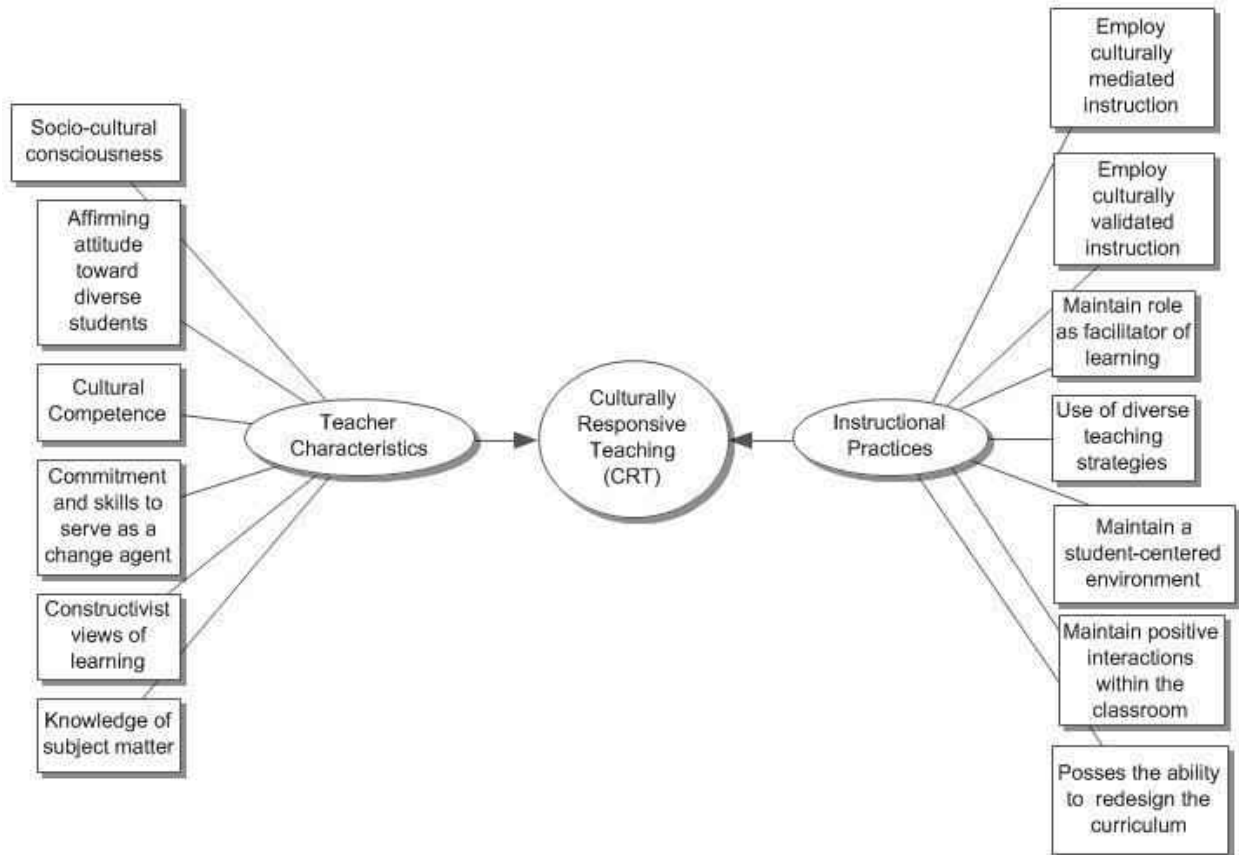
Socio-cultural consciousness

Affirming attitude toward diverse students

Cultural Competence

Commitment and skills to serve as a change agent

Constructivist views of learning

Knowledge of subject matter

Teacher Characteristics

Culturally Responsive Teaching (CRT)

Instructional Practices

Employ culturally mediated instruction

Employ culturally validated instruction

Maintain role as facilitator of learning

Use of diverse teaching strategies

Maintain a student-centered environment

Maintain positive interactions within the classroom

Posses the ability to redesign the curriculum